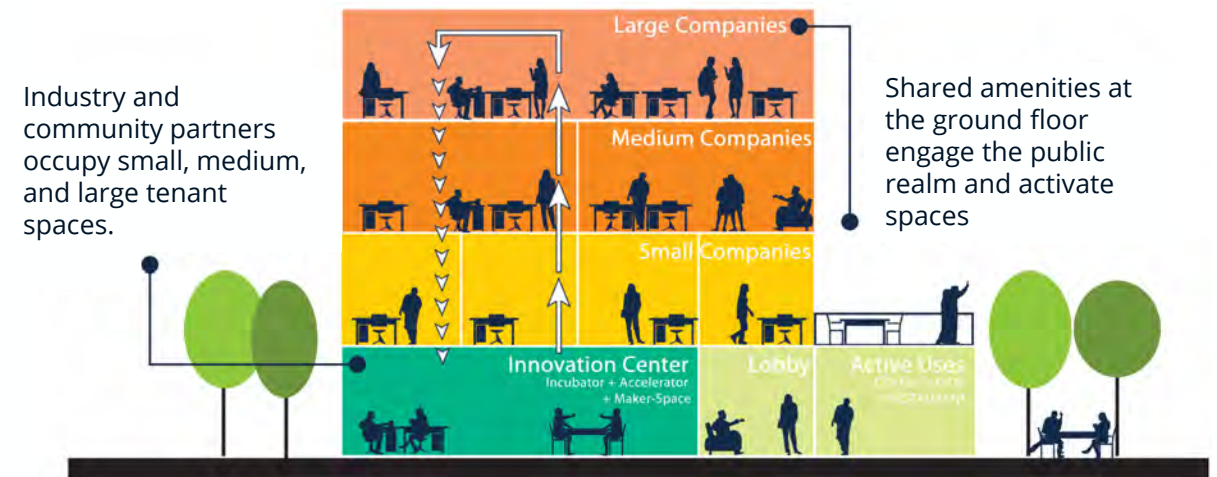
Industry and community partners occupy small, medium, and large tenant spaces.

Large Companies

Medium Companies

Small Companies

Innovation Center
Incubator + Accelerator + Maker-Space

Lobby

Active Uses
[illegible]

Shared amenities at the ground floor engage the public realm and activate spaces